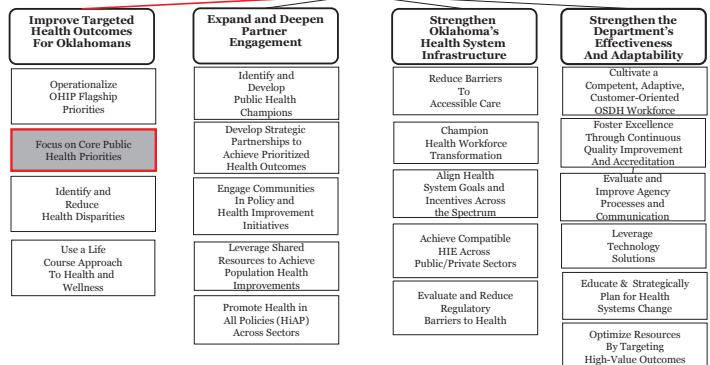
Improve Targeted Health Outcomes For Oklahomans

Operationalize OHIP Flagship Priorities

Focus on Core Public Health Priorities

Identify and Reduce Health Disparities

Use a Life Course Approach To Health and Wellness

Expand and Deepen Partner Engagement

Identify and Develop Public Health Champions

Develop Strategic Partnerships to Achieve Prioritized Health Outcomes

Engage Communities In Policy and Health Improvement Initiatives

Leverage Shared Resources to Achieve Population Health Improvements

Promote Health in All Policies (HiAP) Across Sectors

Strengthen Oklahoma's Health System Infrastructure

Reduce Barriers To Accessible Care

Champion Health Workforce Transformation

Align Health System Goals and Incentives Across the Spectrum

Achieve Compatible HIE Across Public/Private Sectors

Evaluate and Reduce Regulatory Barriers to Health

Strengthen the Department's Effectiveness And Adaptability

Cultivate a Competent, Adaptive, Customer-Oriented OSDH Workforce

Foster Excellence Through Continuous Quality Improvement And Accreditation

Evaluate and Improve Agency Processes and Communication

Leverage Technology Solutions

Educate & Strategically Plan for Health Systems Change

Optimize Resources By Targeting High-Value Outcomes